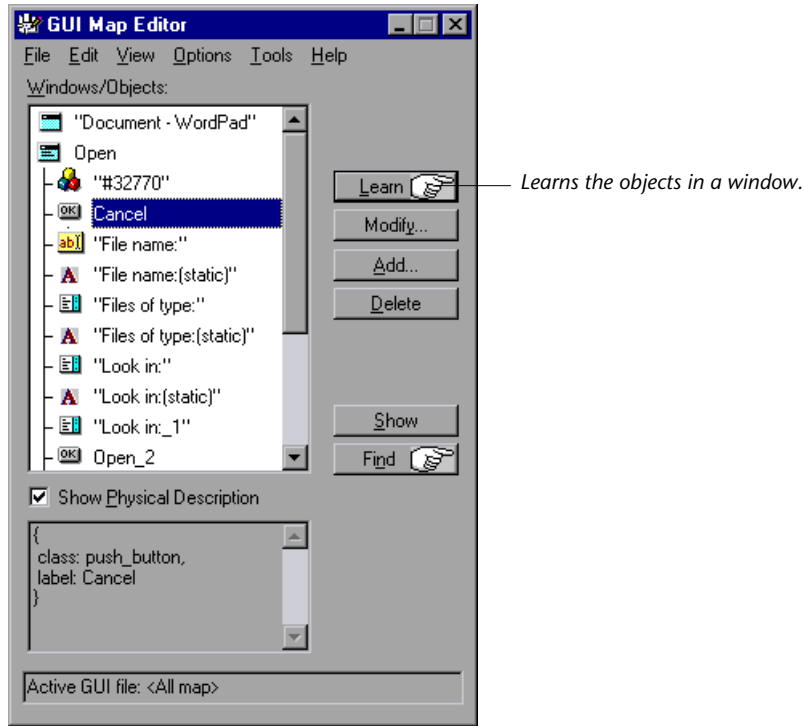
GUI Map Editor

File Edit View Options Tools Help

Windows/Objects:

"Document - WordPad"
Open
"#32770"
Cancel
"File name:"
"File name:(static)"
"Files of type:"
"Files of type:(static)"
"Look in:"
"Look in:(static)"
"Look in:_1"
Open_2

Learn
Modify...
Add...
Delete
Show
Find

Learns the objects in a window.

Show Physical Description

{
class: push_button,
label: Cancel
}

Active GUI file: <All map>